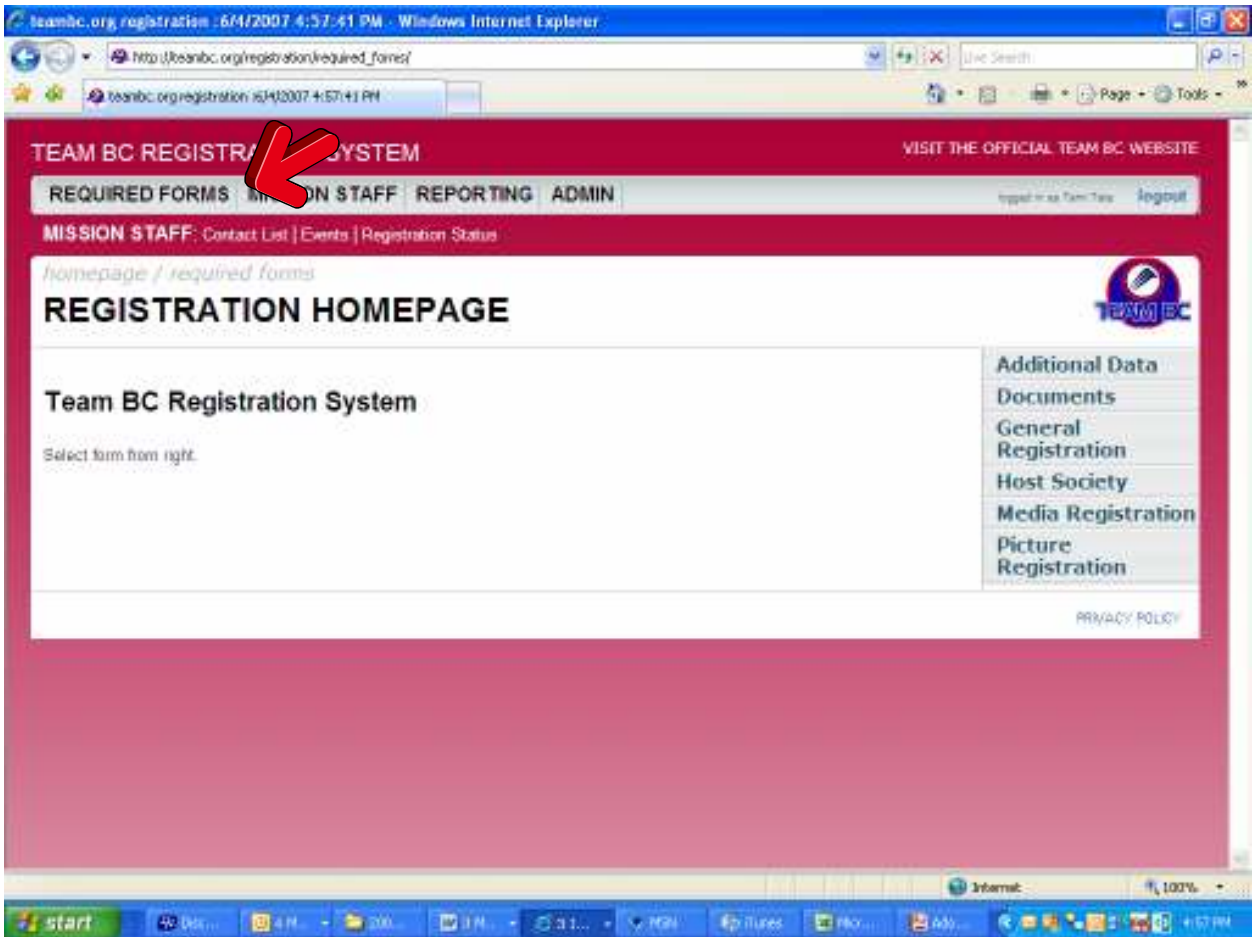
teambc.org registration :6/4/2007 4:57:41 PM - Windows Internet Explorer

http://teambc.org/registration/required_forms/

Live Search

teambc.org registration :6/4/2007 4:57:41 PM

Page Tools

TEAM BC REGISTRA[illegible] SYSTEM

VISIT THE OFFICIAL TEAM BC WEBSITE

REQUIRED FORMS MI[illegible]ON STAFF REPORTING ADMIN

logged in as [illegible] logout

MISSION STAFF: Contact List | Events | Registration Status

homepage / required forms

REGISTRATION HOMEPAGE

TEAM BC

Team BC Registration System

Select form from right.

Additional Data
Documents
General Registration
Host Society
Media Registration
Picture Registration

PRIVACY POLICY

Internet

100%

start

iTunes

4:57 PM